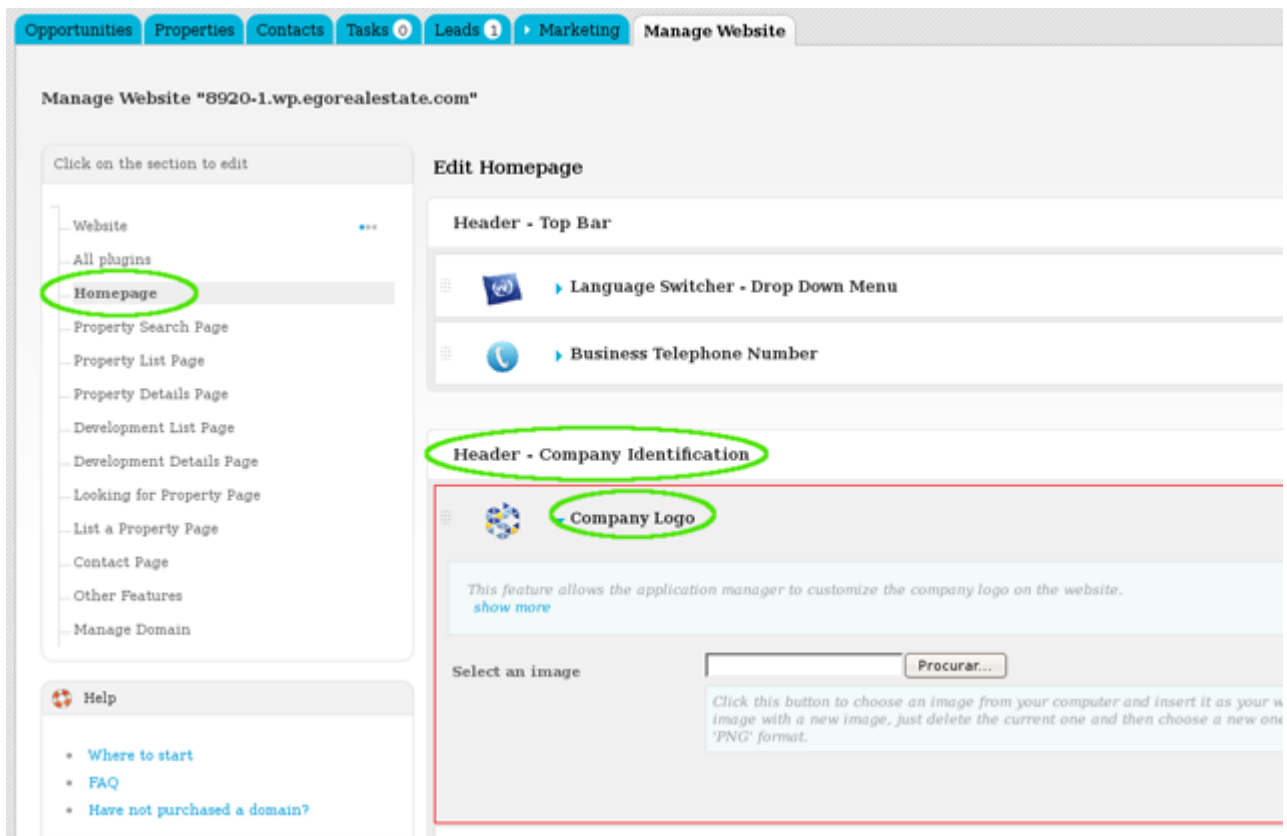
Opportunities Properties Contacts Tasks 0 Leads 1 Marketing Manage Website

Manage Website "8920-1.wp.egorealestate.com"

Click on the section to edit

Website
All plugins
Homepage
Property Search Page
Property List Page
Property Details Page
Development List Page
Development Details Page
Looking for Property Page
List a Property Page
Contact Page
Other Features
Manage Domain

Help

- Where to start
- FAQ
- Have not purchased a domain?

Edit Homepage

Header - Top Bar

Language Switcher - Drop Down Menu

Business Telephone Number

Header - Company Identification

Company Logo

This feature allows the application manager to customize the company logo on the website.
show more

Select an image

Procurar...

Click this button to choose an image from your computer and insert it as your w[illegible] image with a new image, just delete the current one and then choose a new one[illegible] 'PNG' format.